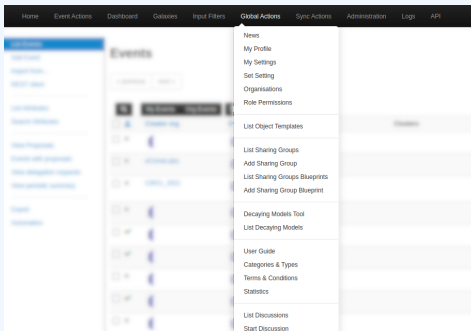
Home Event Actions Dashboard Galaxies Input Filters Global Actions Sync Actions Administration Logs API

Events

News
My Profile
My Settings
Set Setting
Organisations
Role Permissions

List Object Templates

List Sharing Groups
Add Sharing Group
List Sharing Groups Blueprints
Add Sharing Group Blueprint

Decaying Models Tool
List Decaying Models

User Guide
Categories & Types
Terms & Conditions
Statistics

List Discussions
Start Discussion